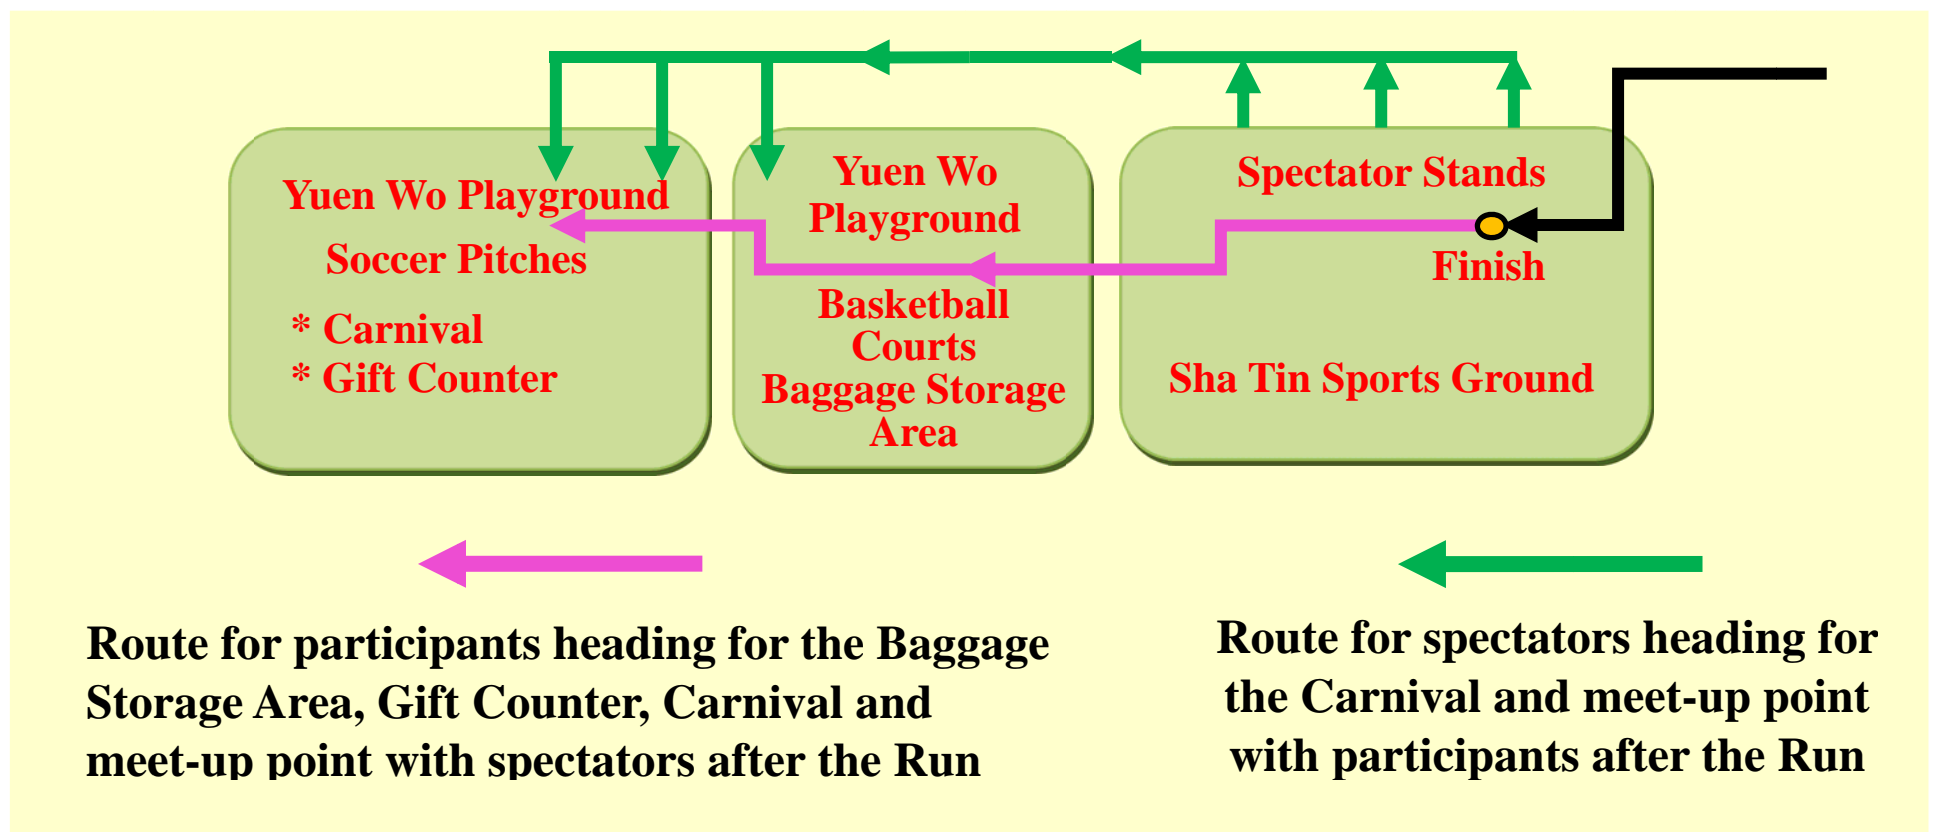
Yuen Wo Playground

Soccer Pitches

* Carnival
* Gift Counter

Yuen Wo Playground

Basketball Courts
Baggage Storage Area

Spectator Stands

Finish

Sha Tin Sports Ground

Route for participants heading for the Baggage Storage Area, Gift Counter, Carnival and meet-up point with spectators after the Run

Route for spectators heading for the Carnival and meet-up point with participants after the Run